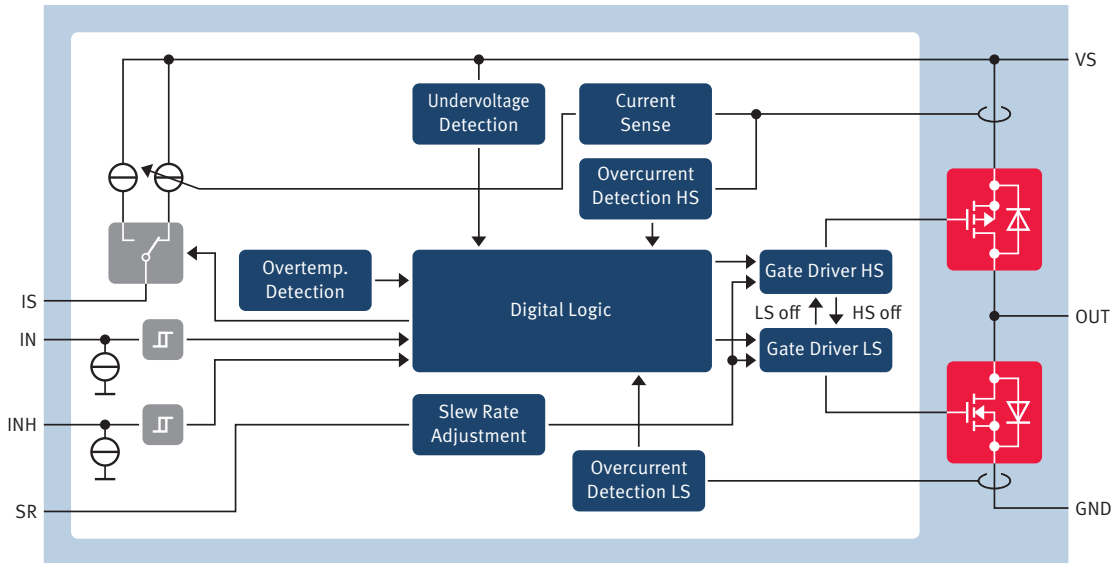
VS

Undervoltage Detection

Current Sense

Overcurrent Detection HS

Overtemp. Detection

Digital Logic

Gate Driver HS

LS off

HS off

Gate Driver LS

OUT

IS

IN

INH

Slew Rate Adjustment

Overcurrent Detection LS

SR

GND